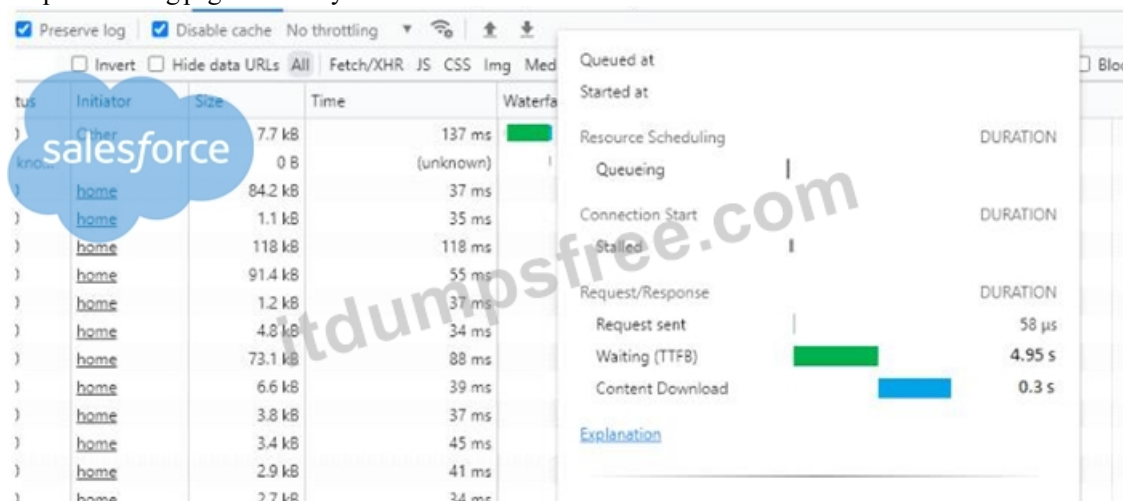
Preserve log Disable cache No throttling

Invert Hide data URLs All Fetch/XHR JS CSS Img Med

Blo

| tus | Initiator | Size | Time | Waterfa |
|---|---|---|---|---|
| ) | Other | 7.7 kB | 137 ms | |
| know | | 0 B | (unknown) | |
| ) | home | 84.2 kB | 37 ms | |
| ) | home | 1.1 kB | 35 ms | |
| ) | home | 118 kB | 118 ms | |
| ) | home | 91.4 kB | 55 ms | |
| ) | home | 1.2 kB | 37 ms | |
| ) | home | 4.8 kB | 34 ms | |
| ) | home | 73.1 kB | 88 ms | |
| ) | home | 6.6 kB | 39 ms | |
| ) | home | 3.8 kB | 37 ms | |
| ) | home | 3.4 kB | 45 ms | |
| ) | home | 2.9 kB | 41 ms | |
| ) | home | 2.7 kB | 34 ms | |

Queued at
Started at

Resource Scheduling DURATION
Queueing

Connection Start DURATION
Stalled

Request/Response DURATION
Request sent 58 µs
Waiting (TTFB) 4.95 s
Content Download 0.3 s

Explanation

salesforce

itdumpsfree.com